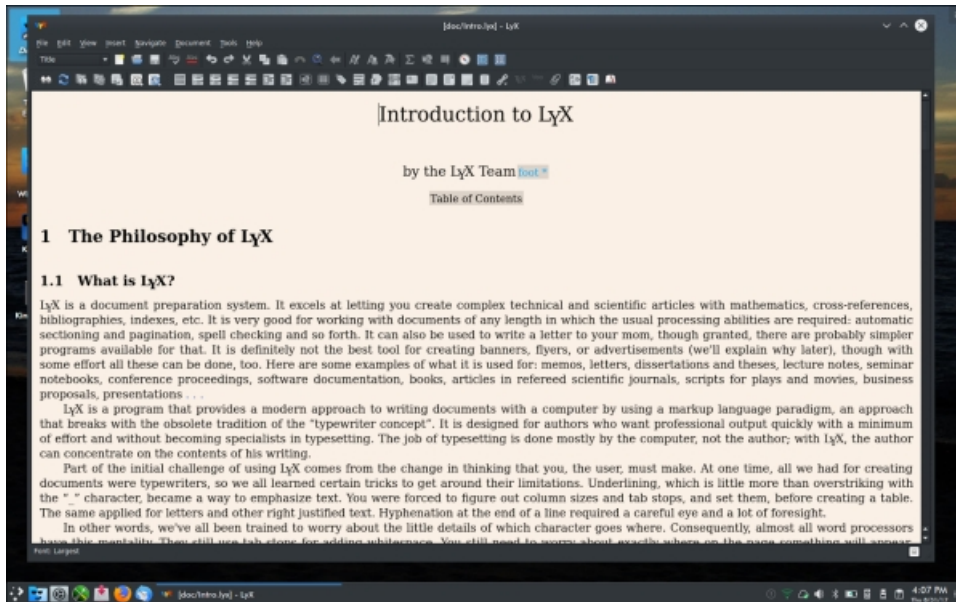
[doc/Intro.lyx] - LyX

File Edit View Insert Navigate Document Tools Help

Title

Introduction to LyX

by the LyX Team foot *

Table of Contents

1 The Philosophy of LyX

1.1 What is LyX?

LyX is a document preparation system. It excels at letting you create complex technical and scientific articles with mathematics, cross-references, bibliographies, indexes, etc. It is very good for working with documents of any length in which the usual processing abilities are required: automatic sectioning and pagination, spell checking and so forth. It can also be used to write a letter to your mom, though granted, there are probably simpler programs available for that. It is definitely not the best tool for creating banners, flyers, or advertisements (we'll explain why later), though with some effort all these can be done, too. Here are some examples of what it is used for: memos, letters, dissertations and theses, lecture notes, seminar notebooks, conference proceedings, software documentation, books, articles in refereed scientific journals, scripts for plays and movies, business proposals, presentations . . .

LyX is a program that provides a modern approach to writing documents with a computer by using a markup language paradigm, an approach that breaks with the obsolete tradition of the "typewriter concept". It is designed for authors who want professional output quickly with a minimum of effort and without becoming specialists in typesetting. The job of typesetting is done mostly by the computer, not the author; with LyX, the author can concentrate on the contents of his writing.

Part of the initial challenge of using LyX comes from the change in thinking that you, the user, must make. At one time, all we had for creating documents were typewriters, so we all learned certain tricks to get around their limitations. Underlining, which is little more than overstriking with the "_" character, became a way to emphasize text. You were forced to figure out column sizes and tab stops, and set them, before creating a table. The same applied for letters and other right justified text. Hyphenation at the end of a line required a careful eye and a lot of foresight.

In other words, we've all been trained to worry about the little details of which character goes where. Consequently, almost all word processors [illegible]

Font: Largest

[doc/Intro.lyx] - LyX

4:07 PM
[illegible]